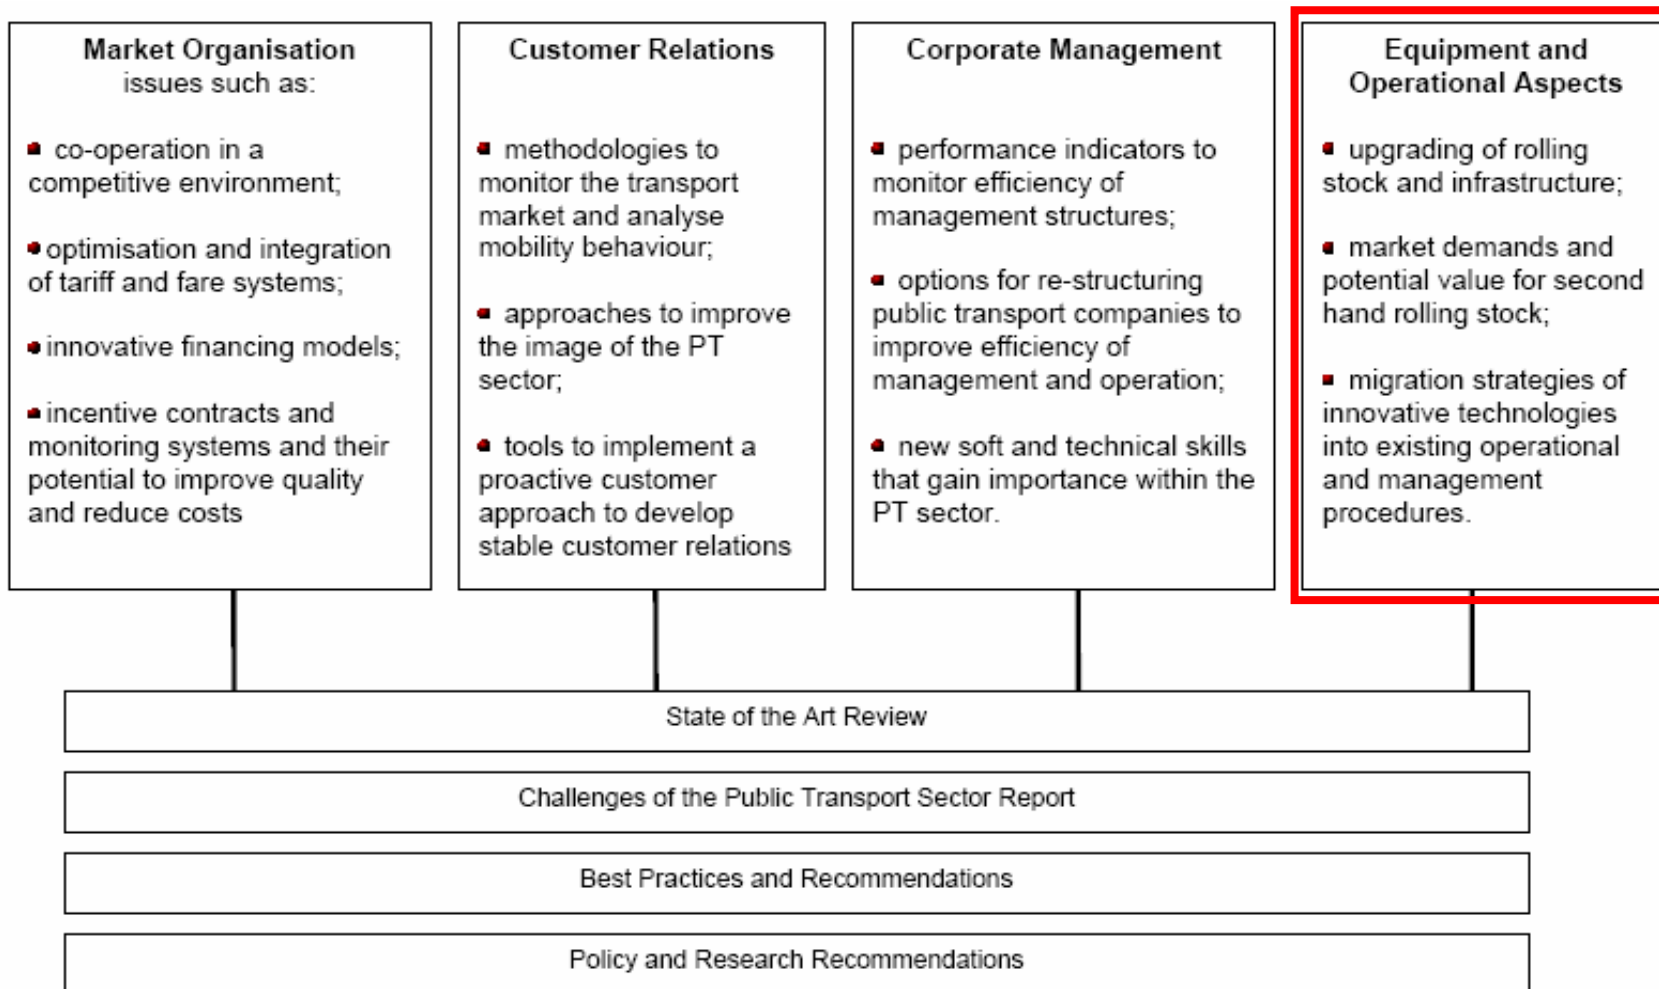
Market Organisation
issues such as:

▪ co-operation in a competitive environment;

▪ optimisation and integration of tariff and fare systems;

▪ innovative financing models;

▪ incentive contracts and monitoring systems and their potential to improve quality and reduce costs

Customer Relations

▪ methodologies to monitor the transport market and analyse mobility behaviour;

▪ approaches to improve the image of the PT sector;

▪ tools to implement a proactive customer approach to develop stable customer relations

Corporate Management

▪ performance indicators to monitor efficiency of management structures;

▪ options for re-structuring public transport companies to improve efficiency of management and operation;

▪ new soft and technical skills that gain importance within the PT sector.

Equipment and Operational Aspects

▪ upgrading of rolling stock and infrastructure;

▪ market demands and potential value for second hand rolling stock;

▪ migration strategies of innovative technologies into existing operational and management procedures.

State of the Art Review

Challenges of the Public Transport Sector Report

Best Practices and Recommendations

Policy and Research Recommendations